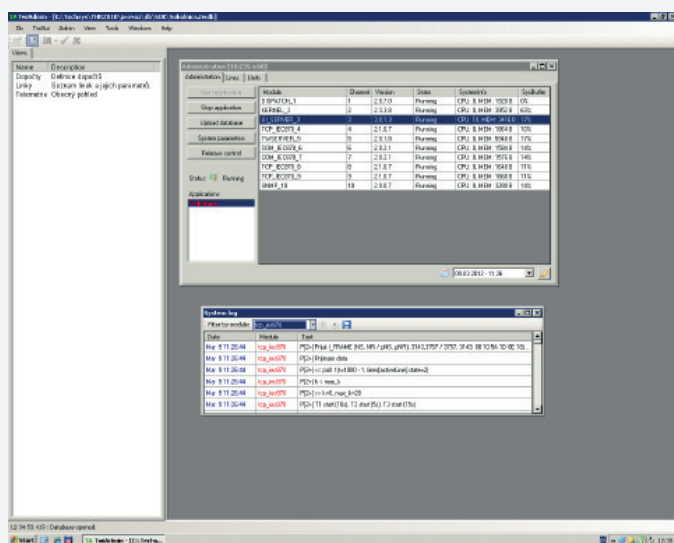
TesAdmin - [C:\TesSys\...\SDIC\tesadmin.tesdb]

File ToolBar Admin View Tools Windows Help

Views

| Name | Description |
|---|---|
| Dopočty | Definice dopočtů |
| Linky | Seznam linek a jejich parametrů |
| Telemetrie | Obecný pohled |

Administration

Administration | Lines | Units

Start application

Stop application

Upload database

System parameters

Release control

Status: Running

Applications

| Module | Channel | Version | State | SystemInfo | SysBuffer |
|---|---|---|---|---|---|
| DISPATCH_1 | 1 | 2.0.7.0 | Running | CPU: 0, MEM: 3320 B | 0% |
| KERNEL_1 | 2 | 2.0.3.0 | Running | CPU: 0, MEM: 3952 B | 60% |
| DI_SERVER_3 | 3 | 2.0.1.3 | Running | CPU: 19, MEM: 3416 B | 17% |
| TCP_IEC870_4 | 4 | 2.1.0.7 | Running | CPU: 0, MEM: 1864 B | 10% |
| TWSERVER_5 | 5 | 2.0.1.0 | Running | CPU: 0, MEM: 5048 B | 17% |
| COM_IEC870_6 | 6 | 2.0.2.1 | Running | CPU: 0, MEM: 1580 B | 14% |
| COM_IEC870_7 | 7 | 2.0.2.1 | Running | CPU: 0, MEM: 1576 B | 14% |
| TCP_IEC870_8 | 8 | 2.1.0.7 | Running | CPU: 0, MEM: 1648 B | 11% |
| TCP_IEC870_9 | 9 | 2.1.0.7 | Running | CPU: 0, MEM: 1668 B | 11% |
| SNMP_10 | 10 | 2.0.0.7 | Running | CPU: 0, MEM: 3288 B | 14% |

08.03.2012 - 11:26

System log

Filter by module: tcp_iec870

| Date | Module | Text |
|---|---|---|
| Mar 8 11:26:44 | tcp_iec870 | P[2>] Prijat I_FRAME (NS, NR, pNS, pNR): 3743,3757 / 3757, 3743, 68 10 BA 1D 6E 1E0... |
| Mar 8 11:26:44 | tcp_iec870 | P[2>] Prijmam data |
| Mar 8 11:26:44 | tcp_iec870 | P[2>] << poll 1(t=1000 - 1, time[activeLine].state=2) |
| Mar 8 11:26:44 | tcp_iec870 | P[2>] k = num_k |
| Mar 8 11:26:44 | tcp_iec870 | P[2>] >> I=8, max_I=20 |
| Mar 8 11:26:44 | tcp_iec870 | P[2>] T1 start (16s), T2 stop (5s), T3 start (15s) |

12:34:53, 4/0 : Database opened.

Start | TesAdmin - [C:\TesSys...